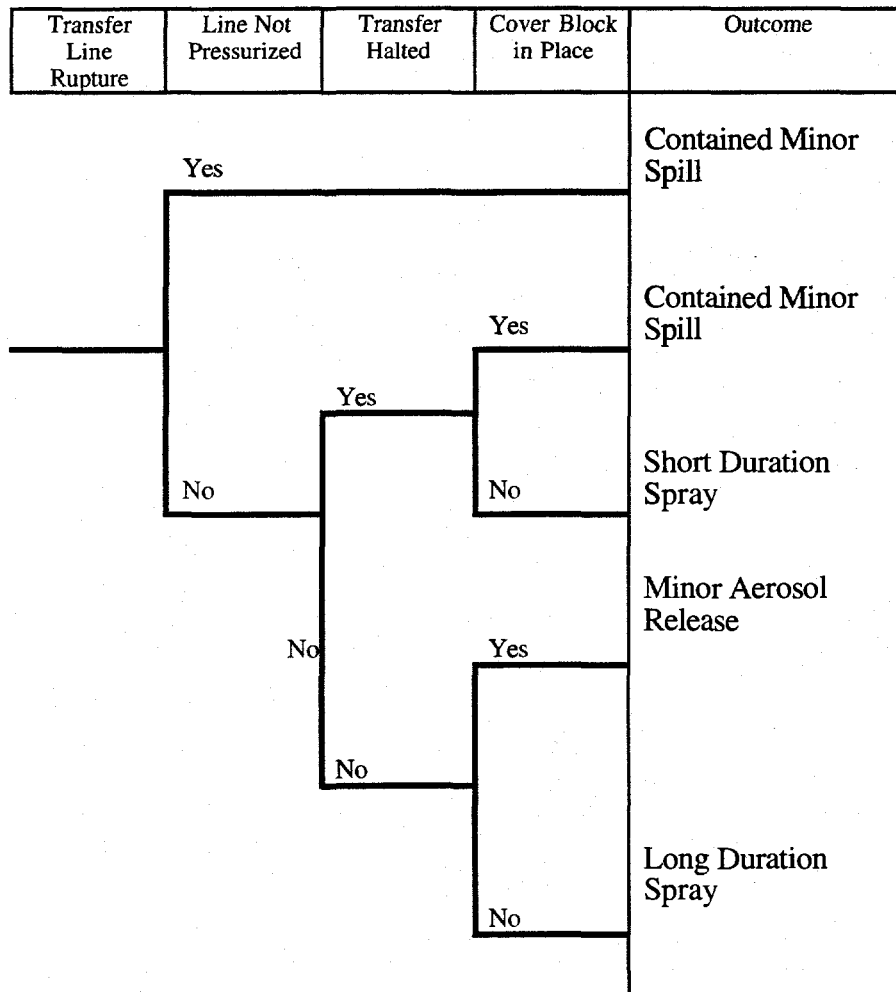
| Transfer Line Rupture | Line Not Pressurized | Transfer Halted | Cover Block in Place | Outcome |
|---|---|---|---|---|

Yes

Contained Minor Spill

Yes

Contained Minor Spill

Yes

No

No

Short Duration Spray

Minor Aerosol Release

No

Yes

No

Long Duration Spray

No